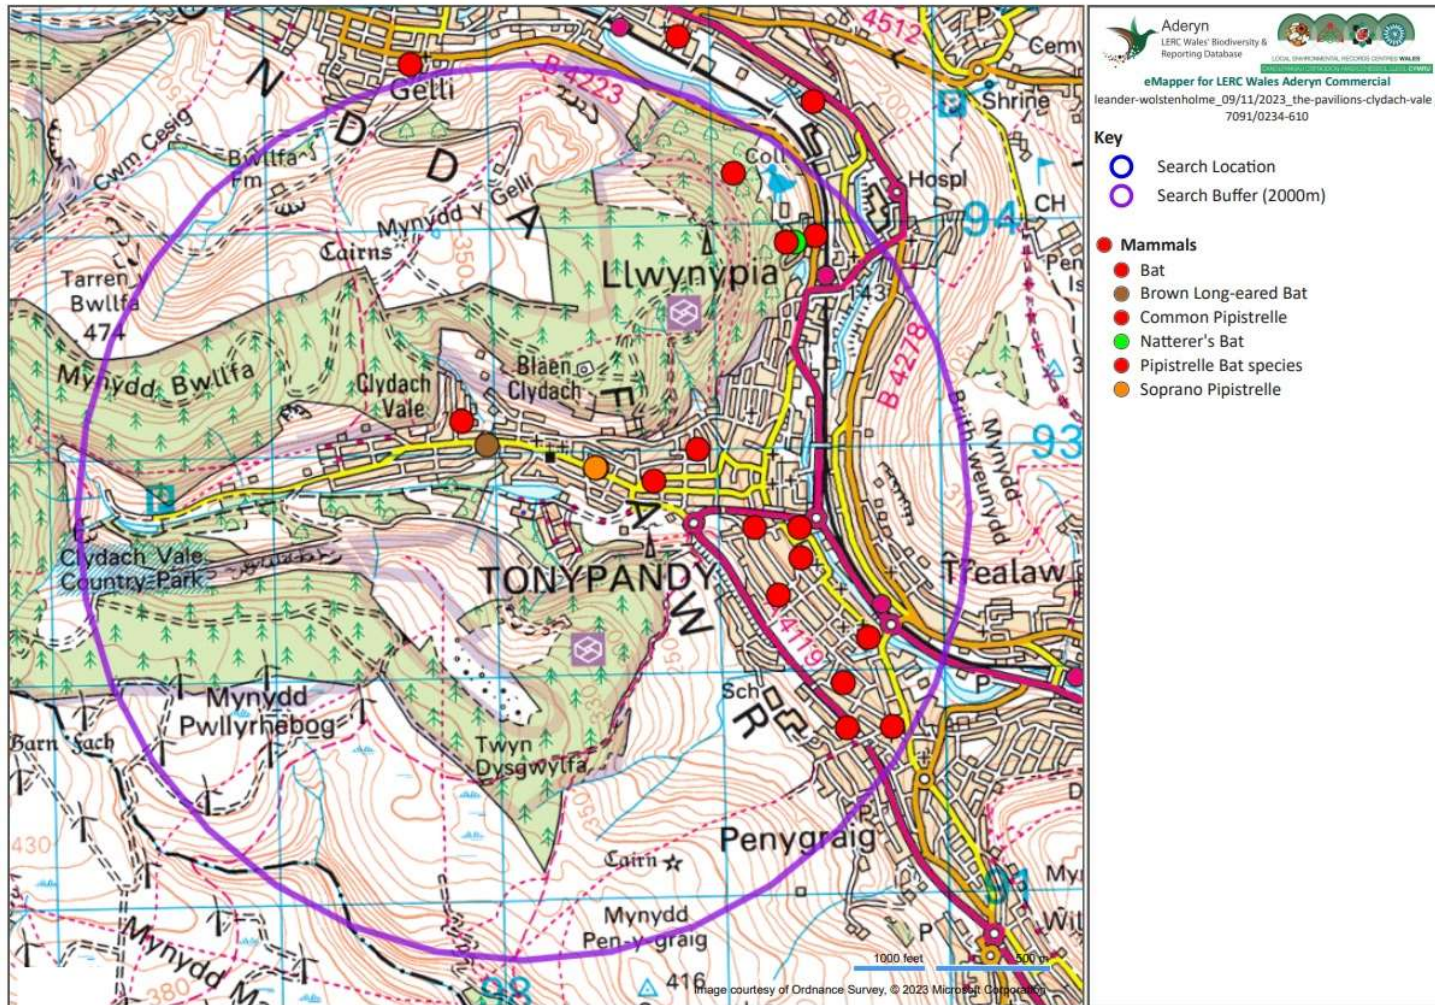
Aderyn
LERC Wales' Biodiversity & Reporting Database
LOCAL ENVIRONMENTAL RECORDS CENTRES WALES
CANOLFANNAU COFNODION AMGYLCHEDDOL LLEOL CYMRU
eMapper for LERC Wales Aderyn Commercial
leander-wolstenholme_09/11/2023_the-pavilions-clydach-vale
7091/0234-610

Key
Search Location
Search Buffer (2000m)

Mammals
Bat
Brown Long-eared Bat
Common Pipistrelle
Natterer's Bat
Pipistrelle Bat species
Soprano Pipistrelle

Gelli
B 4223
4512
Cem
Shrine
Hospl
CH
94
Coll
Cwm Cesig
Bwllfa Fm
N
D
D
A
Mynydd y Gelli
Cairns
350
Tarren Bwllfa
474
Llwynypia
43
Pen
Is
Mynydd Bwllfa
Clydach Vale
Blaen Clydach
F
B 4278
Mynydd Brith-weunydd
93
Clydach Vale Country Park
TONYPANDY
A
W
Trealaw
4119
R
Sch
P
Mynydd Pwllyrhebog
Barn Fach
Twyn Dysgwylfa
330
350
430
Penygraig
Cairn
Mynydd Pen-y-graig
91
My
Wil
P
D
Mynydd M
380
416
98
1000 feet
500 m
Image courtesy of Ordnance Survey, © 2023 Microsoft Corporation